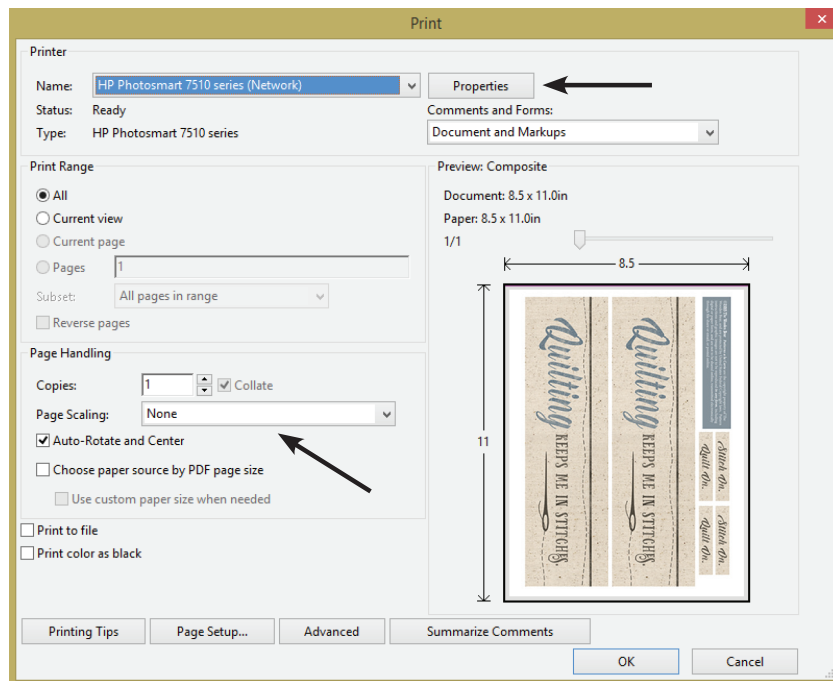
Print

Printer

Name: HP Photosmart 7510 series (Network)

Properties

Status: Ready

Type: HP Photosmart 7510 series

Comments and Forms:

Document and Markups

Print Range

All

Current view

Current page

Pages 1

Subset: All pages in range

Reverse pages

Page Handling

Copies: 1

Collate

Page Scaling: None

Auto-Rotate and Center

Choose paper source by PDF page size

Use custom paper size when needed

Print to file

Print color as black

Preview: Composite

Document: 8.5 x 11.0in

Paper: 8.5 x 11.0in

1/1

8.5

11

Quilting KEEPS ME IN STITCHES

Quilting KEEPS ME IN STITCHES

Stitch On.

Quilt On.

Stitch On.

Quilt On.

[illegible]

Printing Tips

Page Setup...

Advanced

Summarize Comments

OK

Cancel